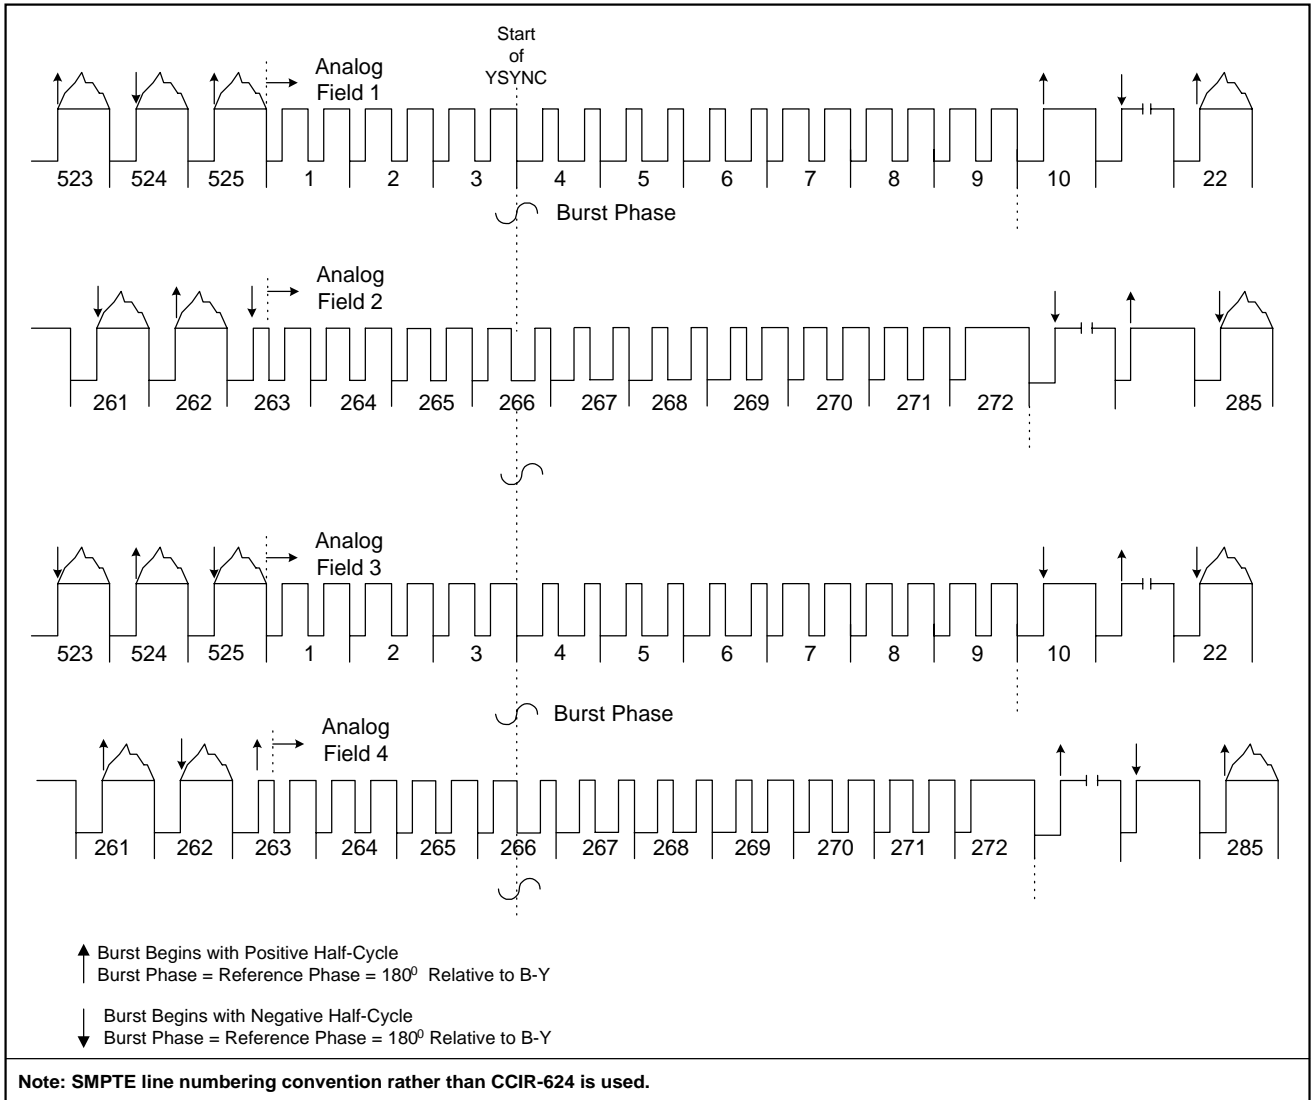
Start of YSYNC

Analog Field 1

523 524 525 1 2 3 4 5 6 7 8 9 10 22

Burst Phase

Analog Field 2

261 262 263 264 265 266 267 268 269 270 271 272 285

Analog Field 3

523 524 525 1 2 3 4 5 6 7 8 9 10 22

Burst Phase

Analog Field 4

261 262 263 264 265 266 267 268 269 270 271 272 285

Burst Begins with Positive Half-Cycle
Burst Phase = Reference Phase = $180^0$ Relative to B-Y

Burst Begins with Negative Half-Cycle
Burst Phase = Reference Phase = $180^0$ Relative to B-Y

Note: SMPTE line numbering convention rather than CCIR-624 is used.